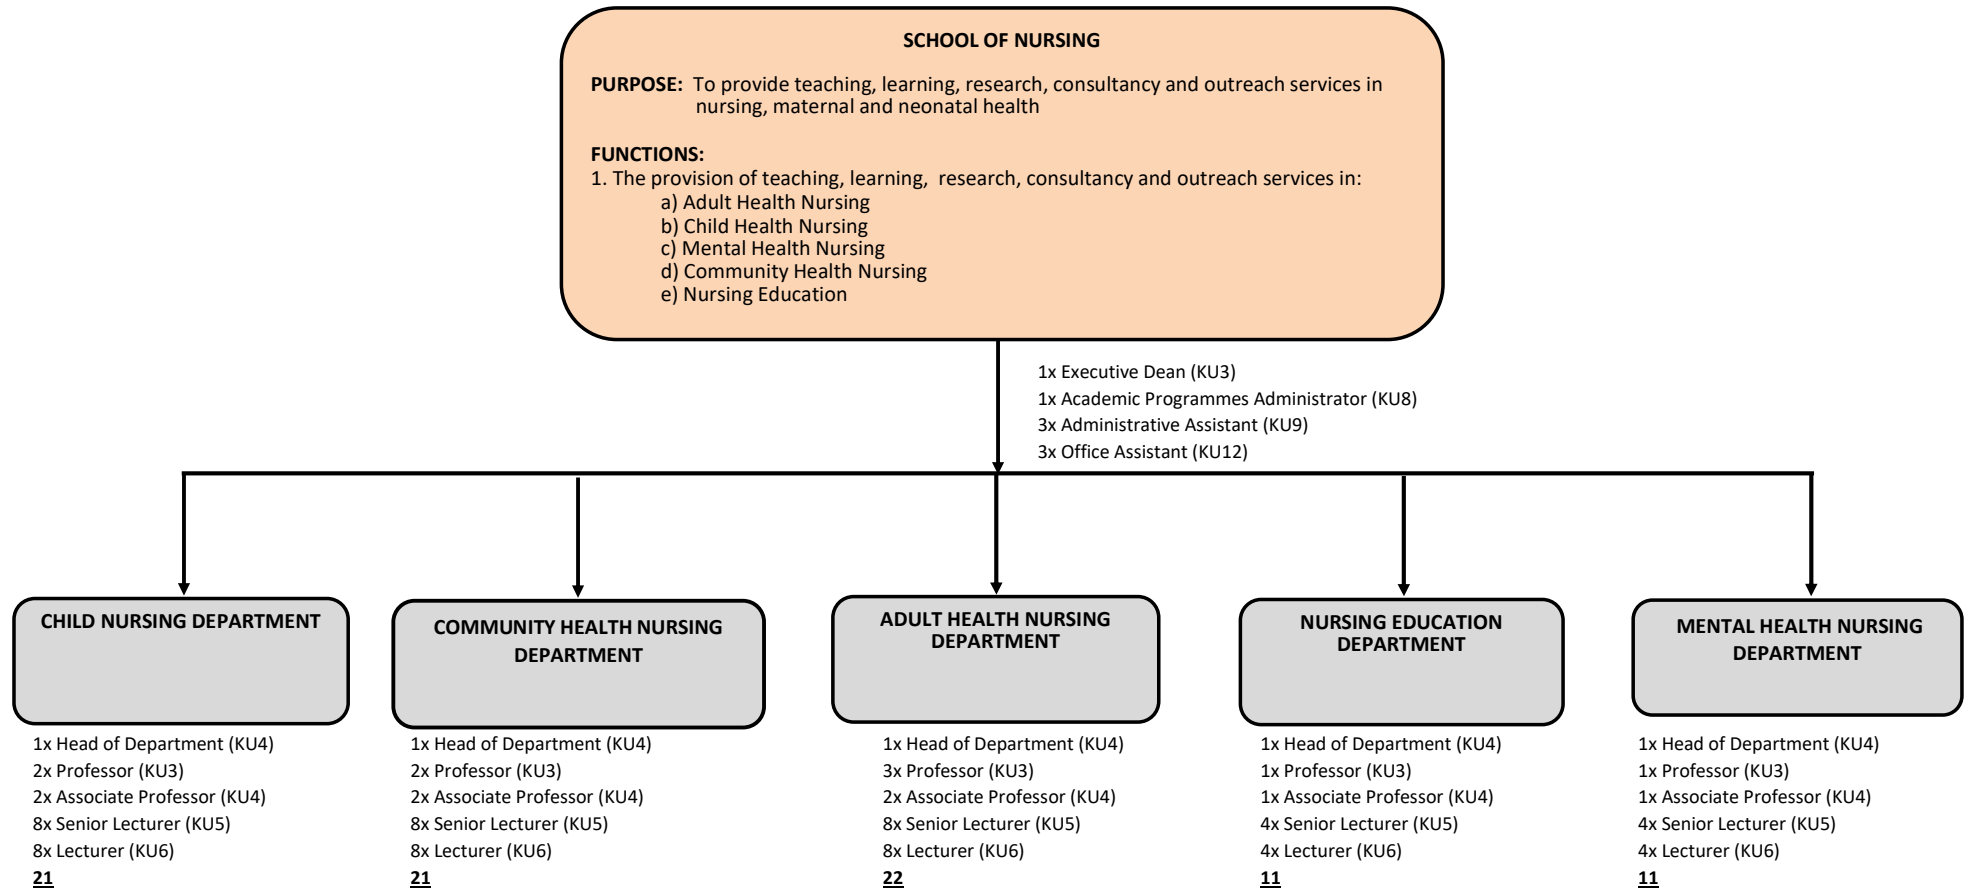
SCHOOL OF NURSING

PURPOSE: To provide teaching, learning, research, consultancy and outreach services in nursing, maternal and neonatal health

FUNCTIONS:
1. The provision of teaching, learning, research, consultancy and outreach services in:
a) Adult Health Nursing
b) Child Health Nursing
c) Mental Health Nursing
d) Community Health Nursing
e) Nursing Education

1x Executive Dean (KU3)
1x Academic Programmes Administrator (KU8)
3x Administrative Assistant (KU9)
3x Office Assistant (KU12)

CHILD NURSING DEPARTMENT

1x Head of Department (KU4)
2x Professor (KU3)
2x Associate Professor (KU4)
8x Senior Lecturer (KU5)
8x Lecturer (KU6)
21

COMMUNITY HEALTH NURSING DEPARTMENT

1x Head of Department (KU4)
2x Professor (KU3)
2x Associate Professor (KU4)
8x Senior Lecturer (KU5)
8x Lecturer (KU6)
21

ADULT HEALTH NURSING DEPARTMENT

1x Head of Department (KU4)
3x Professor (KU3)
2x Associate Professor (KU4)
8x Senior Lecturer (KU5)
8x Lecturer (KU6)
22

NURSING EDUCATION DEPARTMENT

1x Head of Department (KU4)
1x Professor (KU3)
1x Associate Professor (KU4)
4x Senior Lecturer (KU5)
4x Lecturer (KU6)
11

MENTAL HEALTH NURSING DEPARTMENT

1x Head of Department (KU4)
1x Professor (KU3)
1x Associate Professor (KU4)
4x Senior Lecturer (KU5)
4x Lecturer (KU6)
11